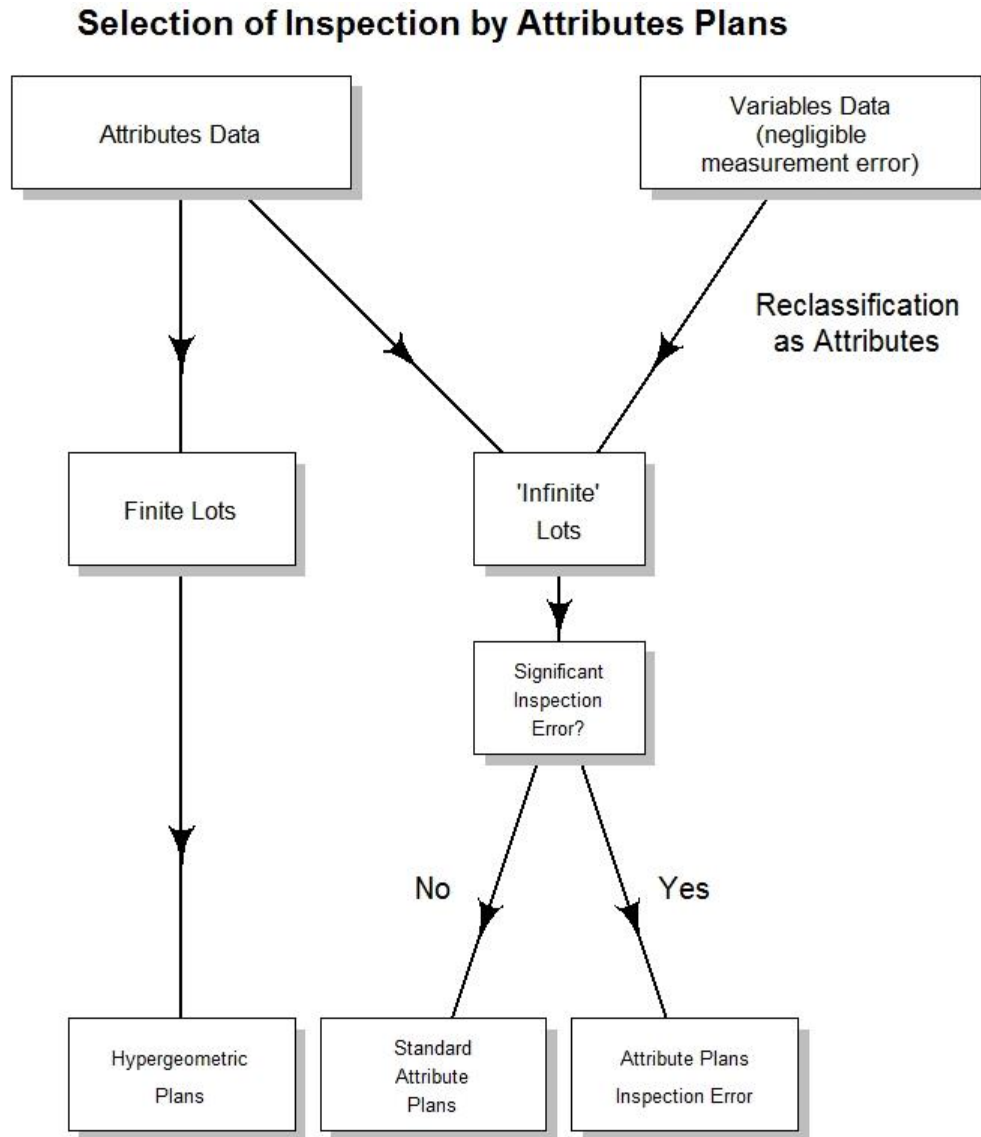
Selection of Inspection by Attributes Plans

Attributes Data

Variables Data (negligible measurement error)

Reclassification as Attributes

Finite Lots

'Infinite' Lots

Significant Inspection Error?

No

Yes

Hypergeometric Plans

Standard Attribute Plans

Attribute Plans Inspection Error